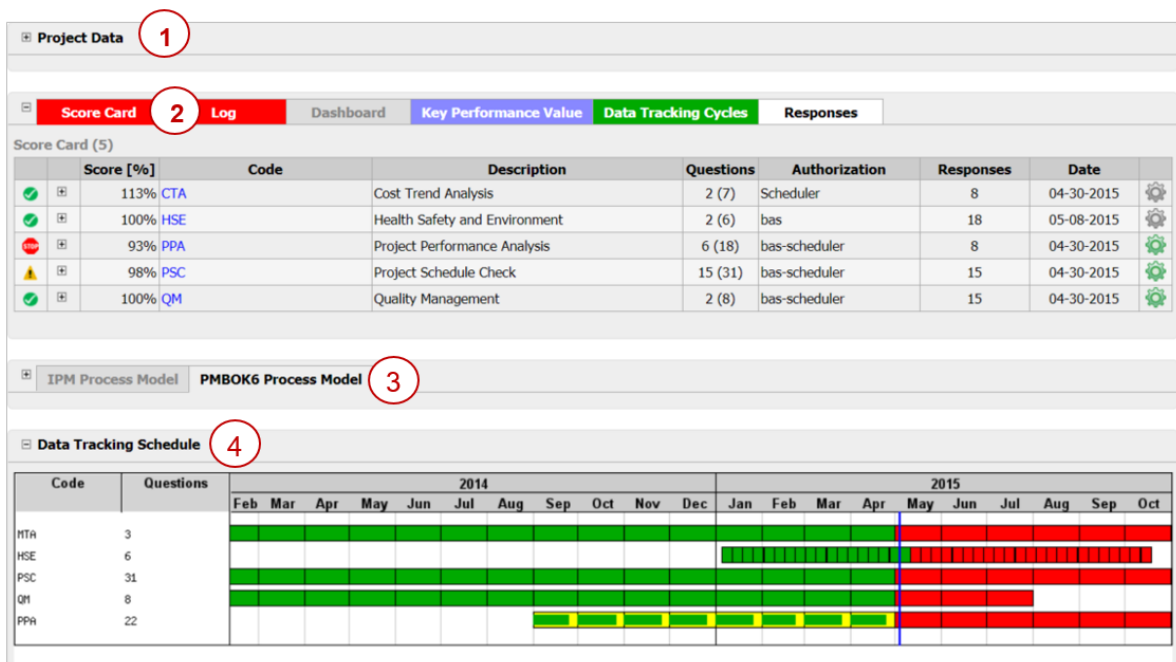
⊞ Project Data 1

⊟ Score Card 2 Log Dashboard Key Performance Value Data Tracking Cycles Responses

Score Card (5)

| | | Score [%] | Code | Description | Questions | Authorization | Responses | Date | |
|---|---|---|---|---|---|---|---|---|---|
| | ⊞ | 113% | CTA | Cost Trend Analysis | 2 (7) | Scheduler | 8 | 04-30-2015 | |
| | ⊞ | 100% | HSE | Health Safety and Environment | 2 (6) | bas | 18 | 05-08-2015 | |
| STOP | ⊞ | 93% | PPA | Project Performance Analysis | 6 (18) | bas-scheduler | 8 | 04-30-2015 | |
| | ⊞ | 98% | PSC | Project Schedule Check | 15 (31) | bas-scheduler | 15 | 04-30-2015 | |
| | ⊞ | 100% | QM | Quality Management | 2 (8) | bas-scheduler | 15 | 04-30-2015 | |

⊞ IPM Process Model PMBOK6 Process Model 3

⊟ Data Tracking Schedule 4

| Code | Questions | 2014 | 2015 |
|---|---|---|---|
| | | Feb Mar Apr May Jun Jul Aug Sep Oct Nov Dec | Jan Feb Mar Apr May Jun Jul Aug Sep Oct |
| MTA | 3 | | |
| HSE | 6 | | |
| PSC | 31 | | |
| QM | 8 | | |
| PPA | 22 | | |